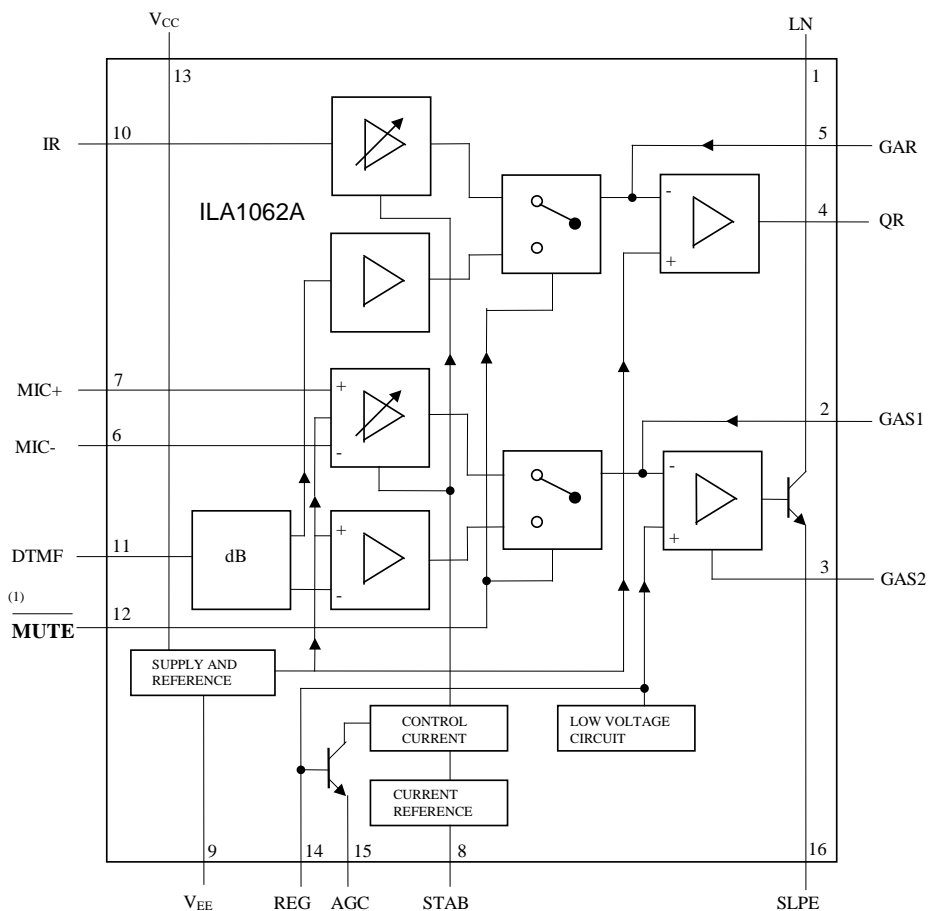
$V_{CC}$
13
LN
1
IR
10
5
GAR
ILA1062A
4
QR
MIC+
7
+
MIC-
6
-
2
GAS1
DTMF
11
dB
+
-
-
+
3
GAS2
(1)
$\overline{\textbf{MUTE}}$
12
SUPPLY AND REFERENCE
CONTROL CURRENT
LOW VOLTAGE CIRCUIT
CURRENT REFERENCE
9
14
15
8
16
$V_{EE}$
REG
AGC
STAB
SLPE